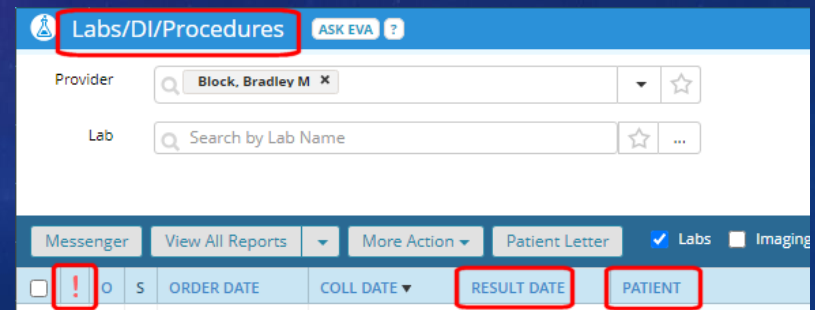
Labs/DI/Procedures ASK EVA ?

Provider Block, Bradley M ×

Lab Search by Lab Name ...

Messenger View All Reports More Action Patient Letter Labs Imaging

! O S ORDER DATE COLL DATE RESULT DATE PATIENT